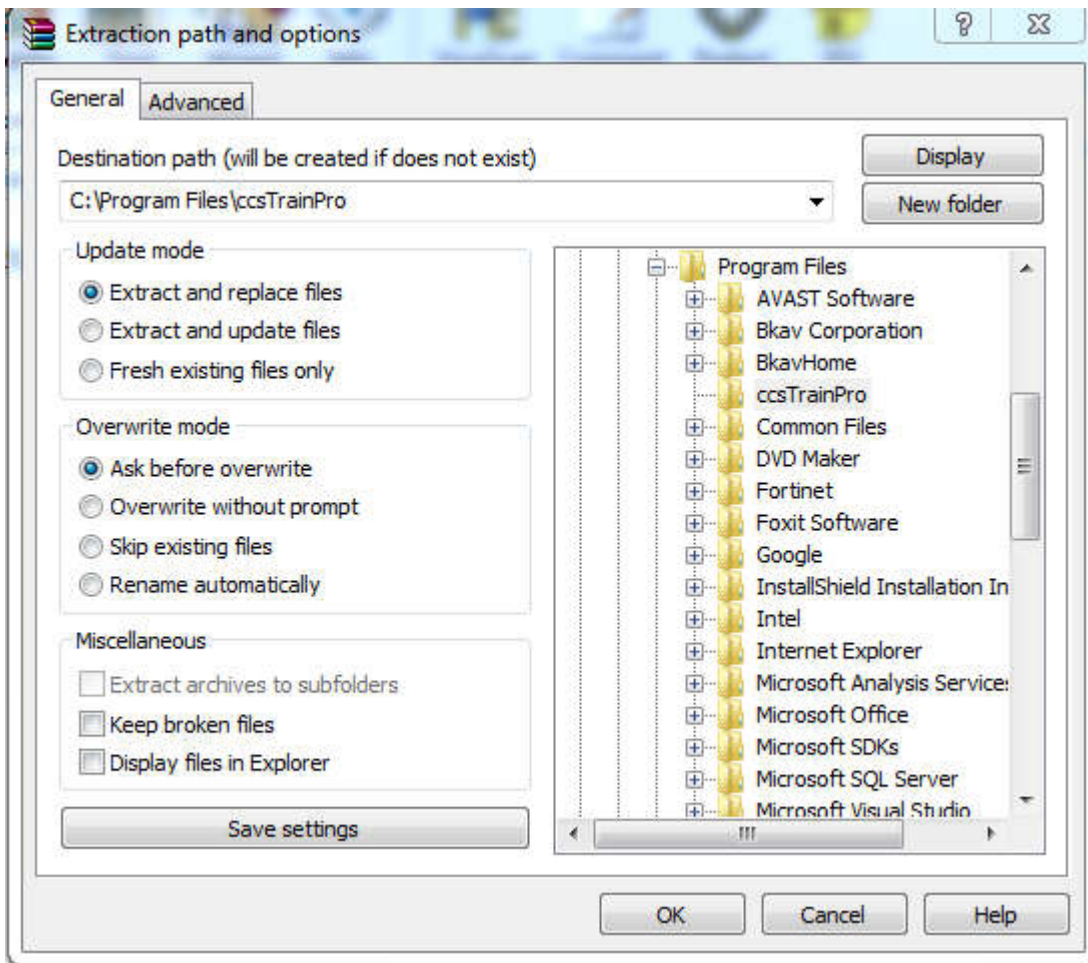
Extraction path and options

?

General
Advanced

Destination path (will be created if does not exist)

C:\Program Files\ccsTrainPro

Display

New folder

Update mode

Extract and replace files

Extract and update files

Fresh existing files only

Overwrite mode

Ask before overwrite

Overwrite without prompt

Skip existing files

Rename automatically

Miscellaneous

Extract archives to subfolders

Keep broken files

Display files in Explorer

Save settings

Program Files
AVAST Software
Bkav Corporation
BkavHome
ccsTrainPro
Common Files
DVD Maker
Fortinet
Foxit Software
Google
InstallShield Installation In
Intel
Internet Explorer
Microsoft Analysis Service:
Microsoft Office
Microsoft SDKs
Microsoft SQL Server
Microsoft Visual Studio

OK
Cancel
Help